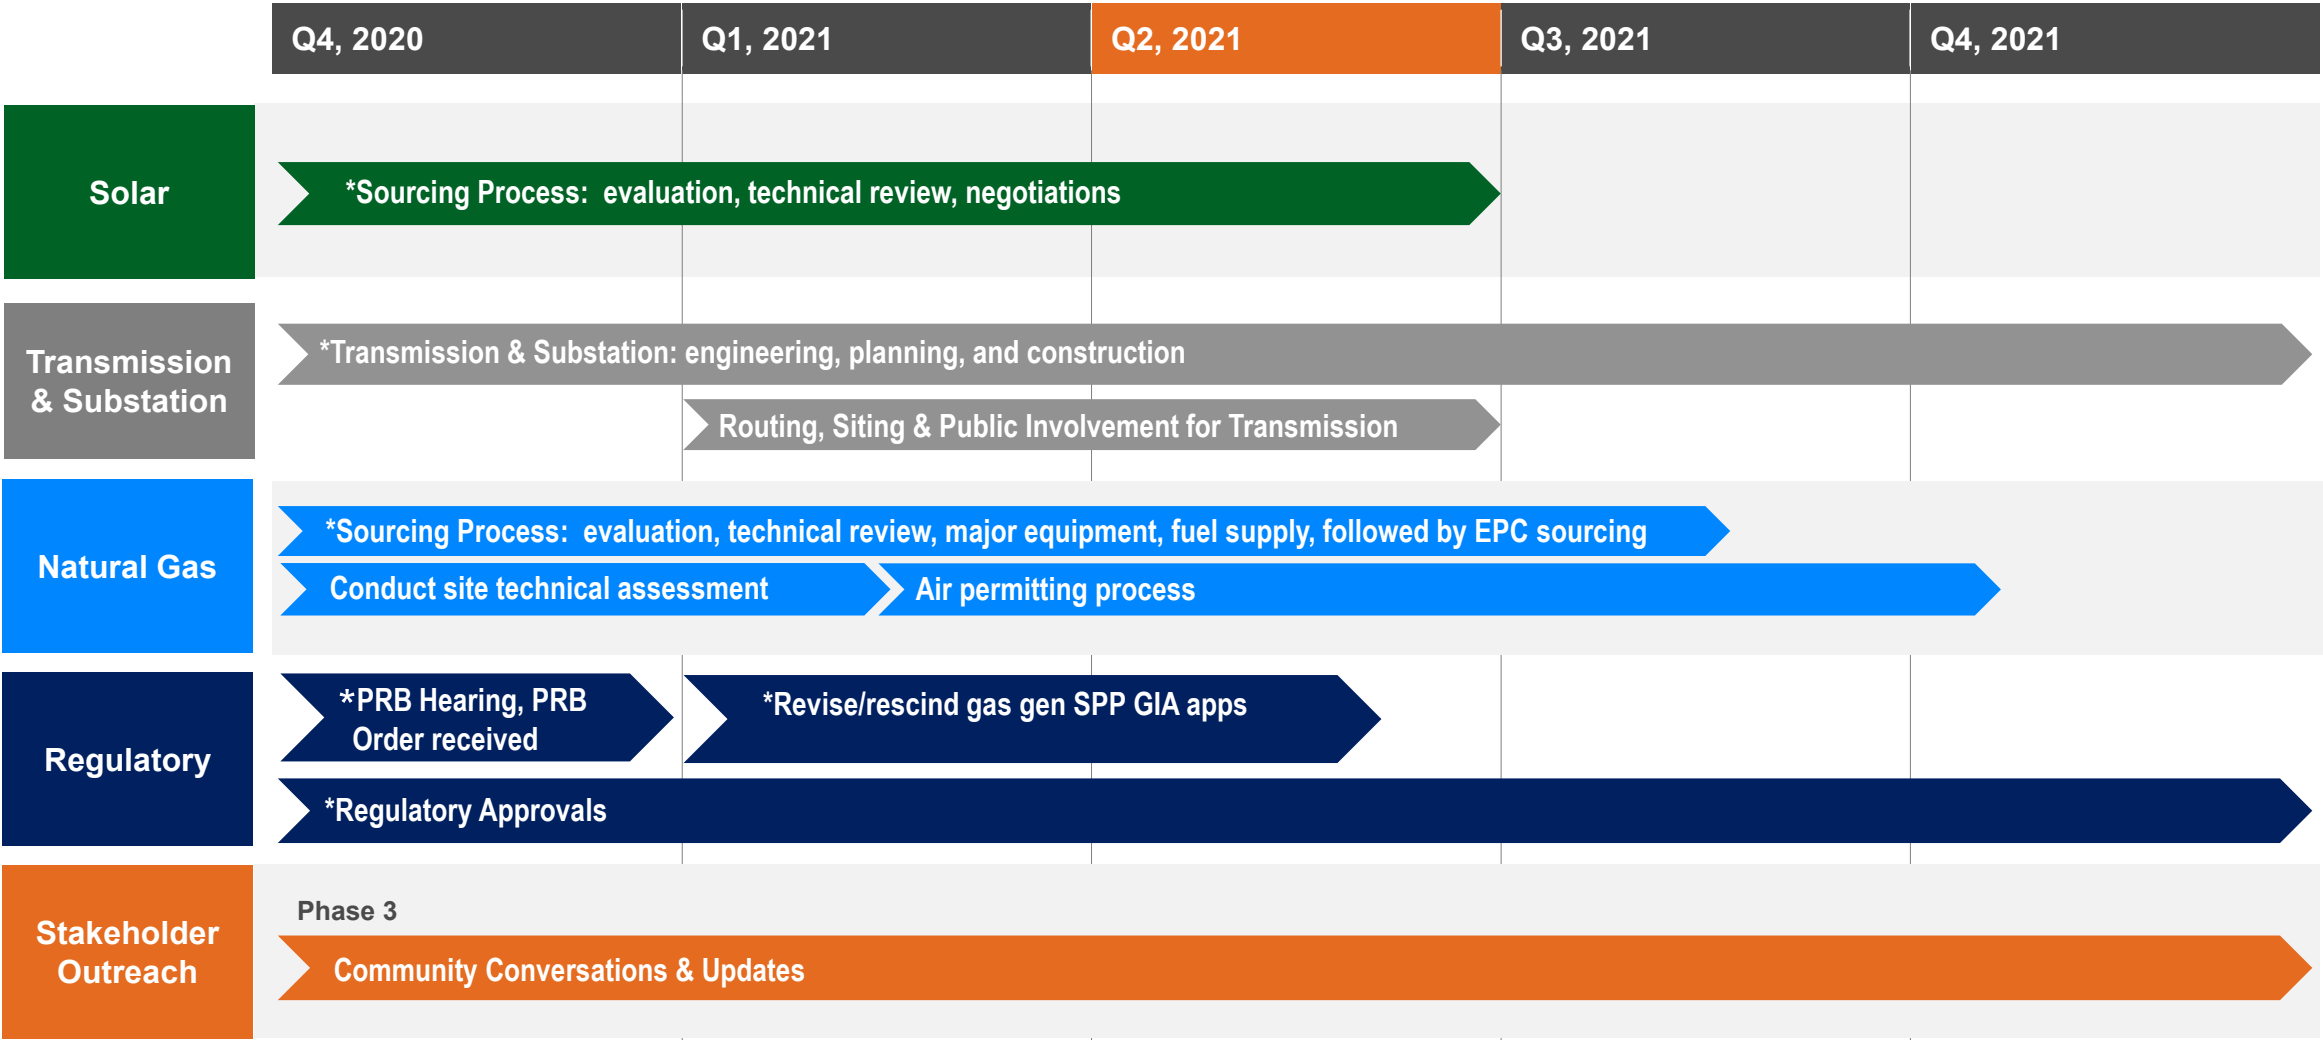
Q4, 2020 | Q1, 2021 | Q2, 2021 | Q3, 2021 | Q4, 2021

Solar
*Sourcing Process: evaluation, technical review, negotiations

Transmission & Substation
*Transmission & Substation: engineering, planning, and construction
Routing, Siting & Public Involvement for Transmission

Natural Gas
*Sourcing Process: evaluation, technical review, major equipment, fuel supply, followed by EPC sourcing
Conduct site technical assessment
Air permitting process

Regulatory
*PRB Hearing, PRB Order received
*Revise/rescind gas gen SPP GIA apps
*Regulatory Approvals

Stakeholder Outreach
Phase 3
Community Conversations & Updates